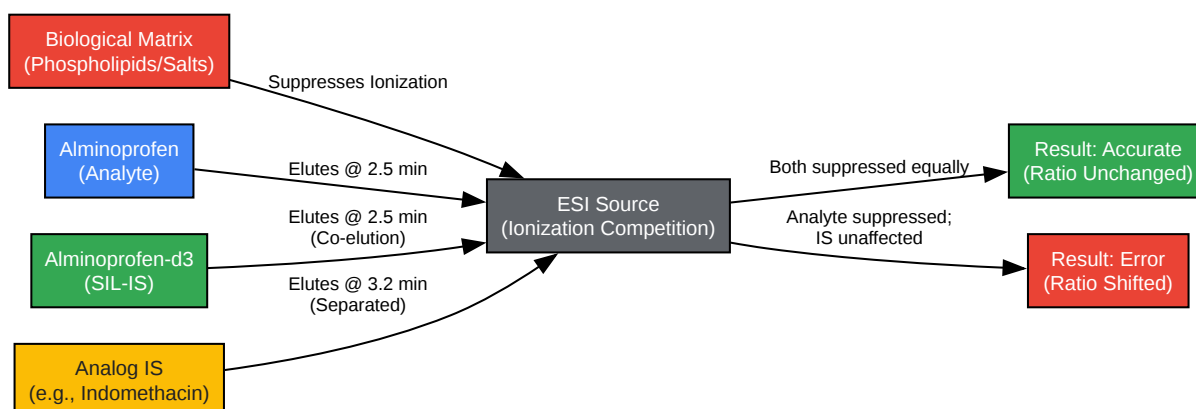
Biological Matrix
(Phospholipids/Salts)

Suppresses Ionization

Alminoprofen
(Analyte)

Elutes @ 2.5 min

Elutes @ 2.5 min
(Co-elution)

Alminoprofen-d3
(SIL-IS)

Elutes @ 3.2 min
(Separated)

Analog IS
(e.g., Indomethacin)

ESI Source
(Ionization Competition)

Both suppressed equally

Result: Accurate
(Ratio Unchanged)

Analyte suppressed;
IS unaffected

Result: Error
(Ratio Shifted)